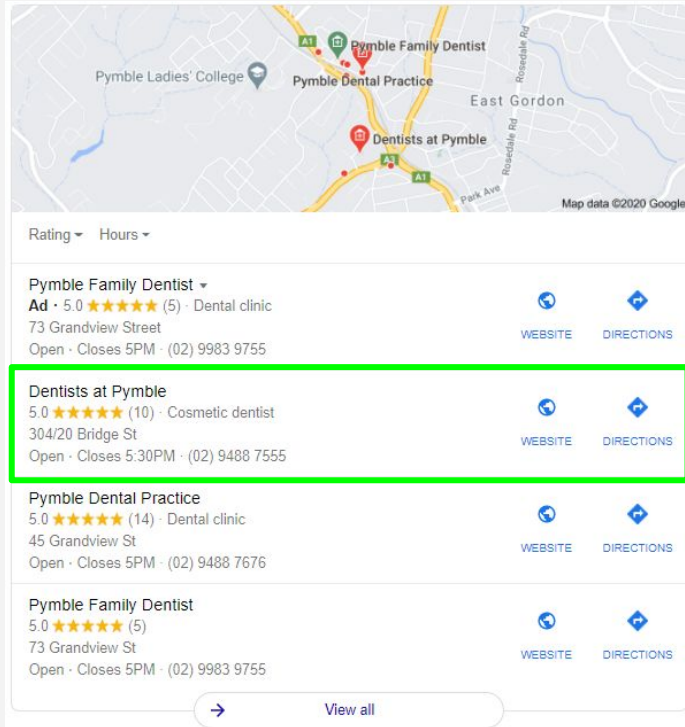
A1
Pymble Family Dentist
Pymble Ladies' College
Pymble Dental Practice
Rosedale Rd
East Gordon
Dentists at Pymble
Rosedale Rd
A1
A1
Park Ave
Map data ©2020 Google

Rating ▾ Hours ▾

Pymble Family Dentist ▾
Ad · 5.0 ★★★★★ (5) · Dental clinic
73 Grandview Street
Open · Closes 5PM · (02) 9983 9755
WEBSITE DIRECTIONS

Dentists at Pymble
5.0 ★★★★★ (10) · Cosmetic dentist
304/20 Bridge St
Open · Closes 5:30PM · (02) 9488 7555
WEBSITE DIRECTIONS

Pymble Dental Practice
5.0 ★★★★★ (14) · Dental clinic
45 Grandview St
Open · Closes 5PM · (02) 9488 7676
WEBSITE DIRECTIONS

Pymble Family Dentist
5.0 ★★★★★ (5)
73 Grandview St
Open · Closes 5PM · (02) 9983 9755
WEBSITE DIRECTIONS

View all